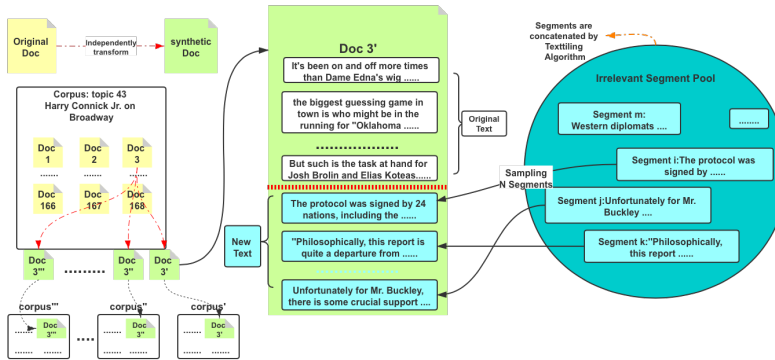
Original Doc

Independently transform

synthetic Doc

Corpus: topic 43 Harry Connick Jr. on Broadway

Doc 1

Doc 2

Doc 3

.......

.......

.......

Doc 166

Doc 167

Doc 168

Doc 3'''

.........

Doc 3''

Doc 3'

corpus'''

corpus''

corpus'

Doc 3'''

Doc 3''

Doc 3'

Doc 3'

It's been on and off more times than Dame Edna's wig ......

the biggest guessing game in town is who might be in the running for "Oklahoma ......

....................

But such is the task at hand for Josh Brolin and Elias Koteas......

Original Text

The protocol was signed by 24 nations, including the ......

"Philosophically, this report is quite a departure from ......

Unfortunately for Mr. Buckley, there is some crucial support ....

New Text

Sampling N Segments

Segments are concatenated by Texttiling Algorithm

Irrelevant Segment Pool

Segment m: Western diplomats ....

........

Segment i:The protocol was signed by ......

Segment j:Unfortunately for Mr. Buckley ....

Segment k:"Philosophically, this report ......